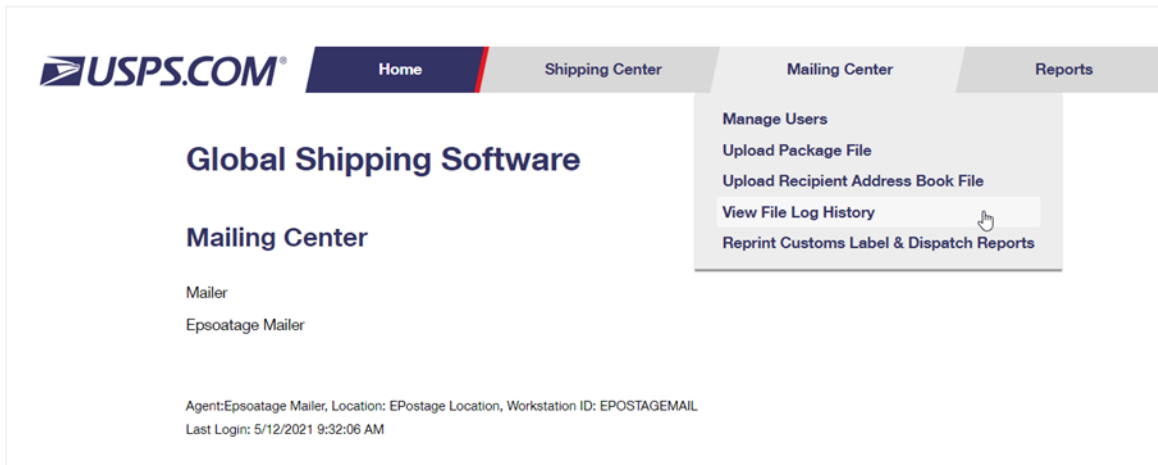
USPS.COM®

Home

Shipping Center

Mailing Center

Reports

Manage Users
Upload Package File
Upload Recipient Address Book File
View File Log History
Reprint Customs Label & Dispatch Reports

Global Shipping Software

Mailing Center

Mailer

Epsoatage Mailer

Agent:Epsoatage Mailer, Location: EPostage Location, Workstation ID: EPOSTAGEMAIL
Last Login: 5/12/2021 9:32:06 AM